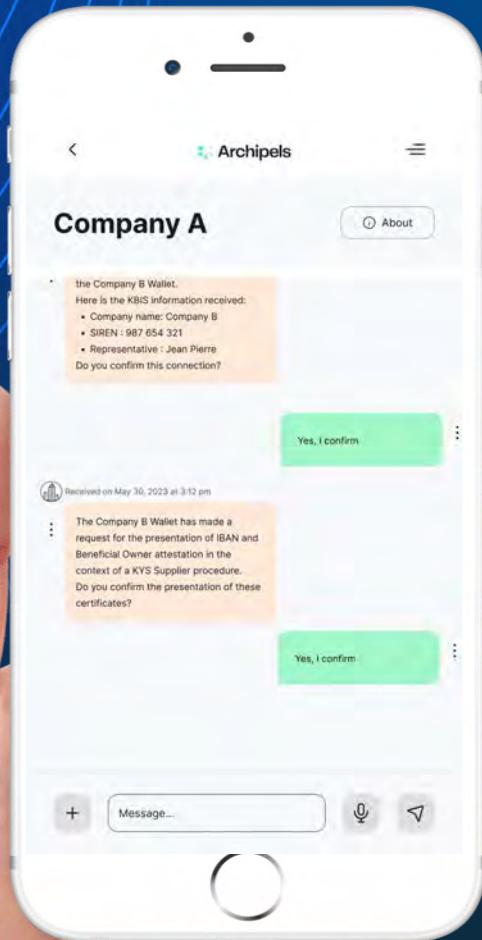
Archipels

Company A

About

the Company B Wallet.
Here is the KBIS information received:
• Company name: Company B
• SIREN : 987 654 321
• Representative : Jean Pierre
Do you confirm this connection?

Yes, I confirm

Received on May 30, 2023 at 3:12 pm

The Company B Wallet has made a request for the presentation of IBAN and Beneficial Owner attestation in the context of a KYS Supplier procedure.
Do you confirm the presentation of these certificates?

Yes, I confirm

+

Message...